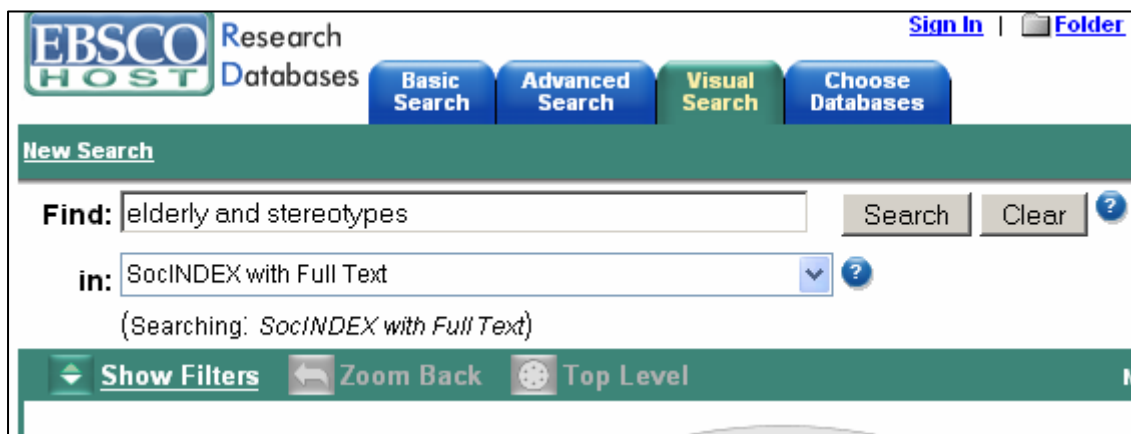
EBSCO HOST Research Databases

Sign In | Folder

Basic Search | Advanced Search | Visual Search | Choose Databases

New Search

Find: elderly and stereotypes

Search | Clear

in: SocINDEX with Full Text

(Searching: SocINDEX with Full Text)

Show Filters | Zoom Back | Top Level